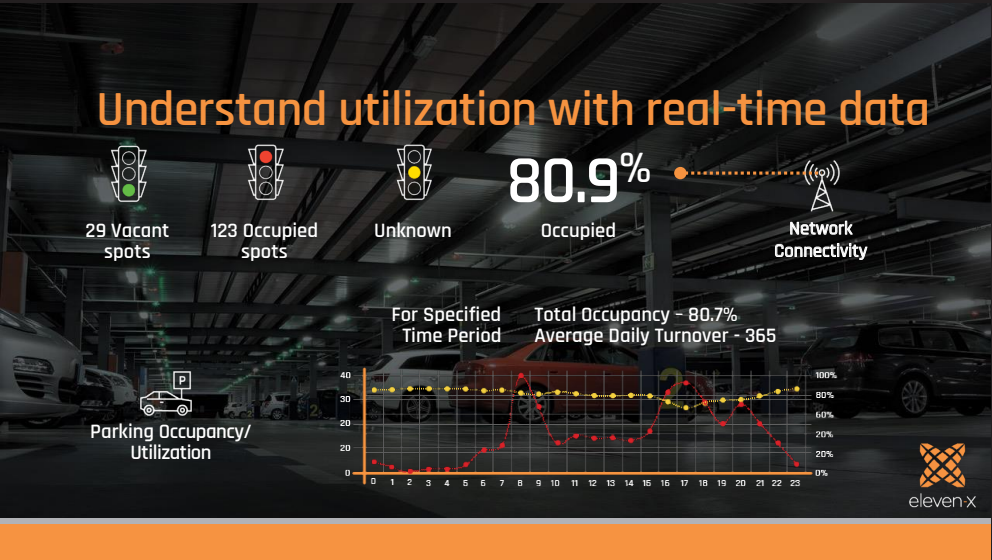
Understand utilization with real-time data

29 Vacant spots

123 Occupied spots

Unknown

80.9%

Occupied

Network Connectivity

For Specified Time Period

Total Occupancy - 80.7%
Average Daily Turnover - 365

P

Parking Occupancy/ Utilization

40
30
20
10
0

100%
80%
60%
40%
20%
0%

0 1 2 3 4 5 6 7 8 9 10 11 12 13 14 15 16 17 18 19 20 21 22 23

eleven-x